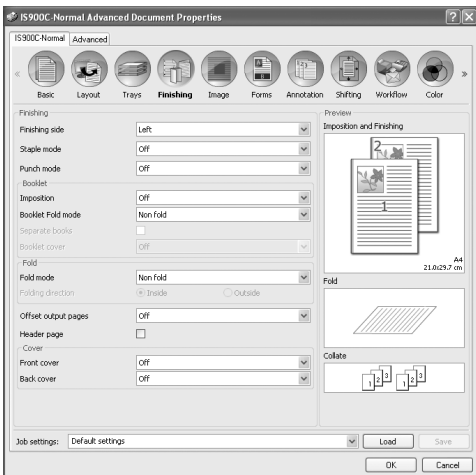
IS900C-Normal Advanced Document Properties

IS900C-Normal | Advanced

Basic | Layout | Trays | Finishing | Image | Forms | Annotation | Shifting | Workflow | Color

Finishing

Finishing side: Left

Staple mode: Off

Punch mode: Off

Booklet

Imposition: Off

Booklet Fold mode: Non fold

Separate books

Booklet cover: Off

Fold

Fold mode: Non fold

Folding direction: Inside | Outside

Offset output pages: Off

Header page

Cover

Front cover: Off

Back cover: Off

Preview

Imposition and Finishing

2

1

A4
21.0x29.7 cm

Fold

Collate

1 2 3 1 2 3

Job settings: Default settings | Load | Save

OK | Cancel